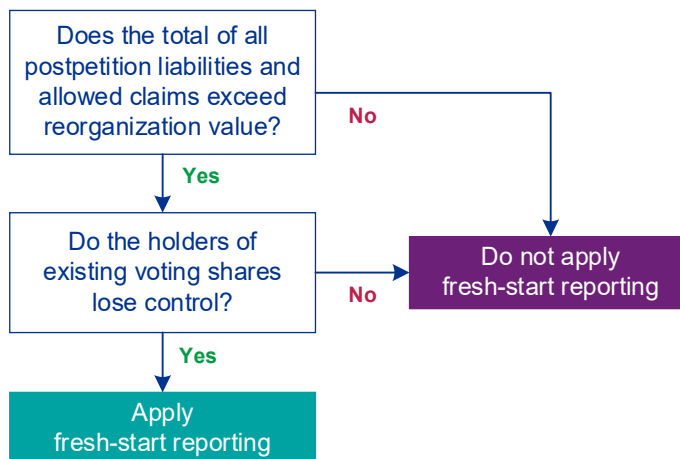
Does the total of all postpetition liabilities and allowed claims exceed reorganization value?

No

Yes

Do the holders of existing voting shares lose control?

No

Do not apply fresh-start reporting

Yes

Apply fresh-start reporting